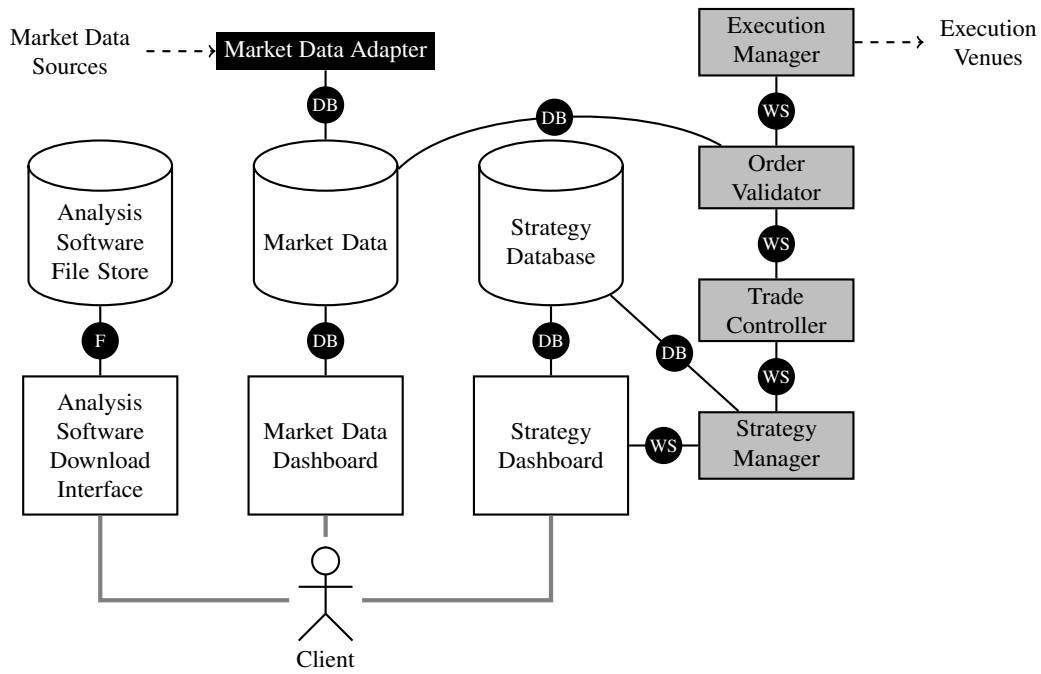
Market Data Sources

Market Data Adapter

Execution Manager

Execution Venues

DB

DB

WS

Analysis Software File Store

Market Data

Strategy Database

Order Validator

WS

Trade Controller

F

DB

DB

DB

WS

Analysis Software Download Interface

Market Data Dashboard

Strategy Dashboard

WS

Strategy Manager

Client